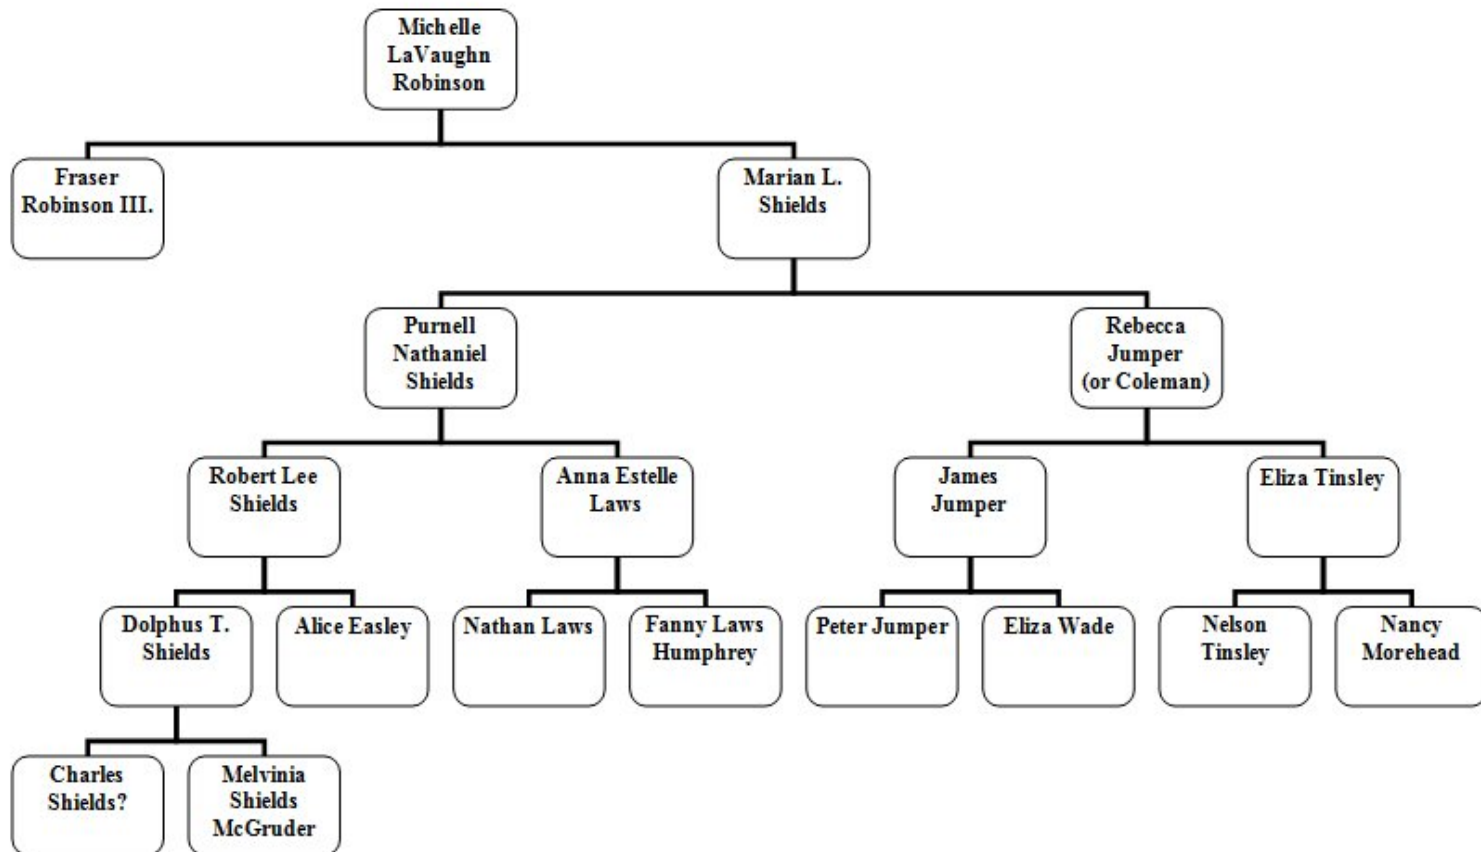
Michelle LaVaughn Robinson

Fraser Robinson III.

Marian L. Shields

Purnell Nathaniel Shields

Rebecca Jumper (or Coleman)

Robert Lee Shields

Anna Estelle Laws

James Jumper

Eliza Tinsley

Dolphus T. Shields

Alice Easley

Nathan Laws

Fanny Laws Humphrey

Peter Jumper

Eliza Wade

Nelson Tinsley

Nancy Morehead

Charles Shields?

Melvinia Shields McGruder